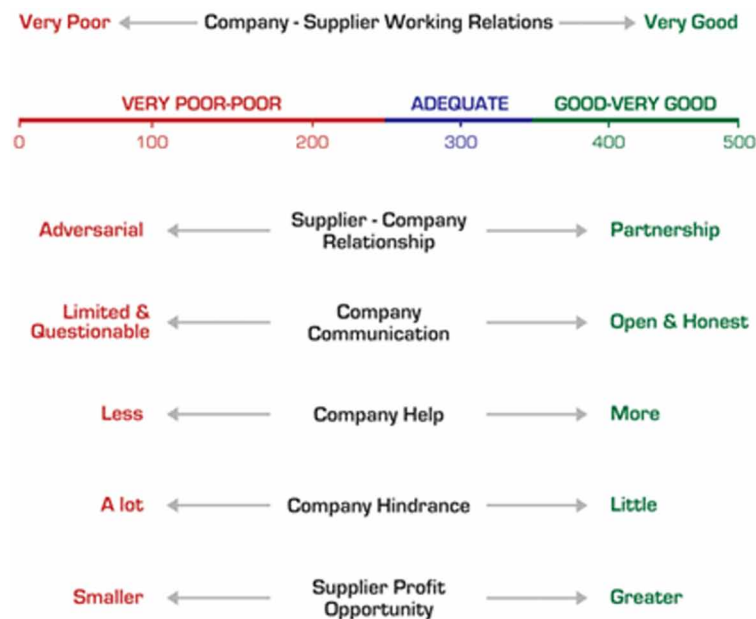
Very Poor ← Company - Supplier Working Relations → Very Good

VERY POOR-POOR ADEQUATE GOOD-VERY GOOD

0 100 200 300 400 500

Adversarial ← Supplier - Company Relationship → Partnership

Limited & Questionable ← Company Communication → Open & Honest

Less ← Company Help → More

A lot ← Company Hindrance → Little

Smaller ← Supplier Profit Opportunity → Greater